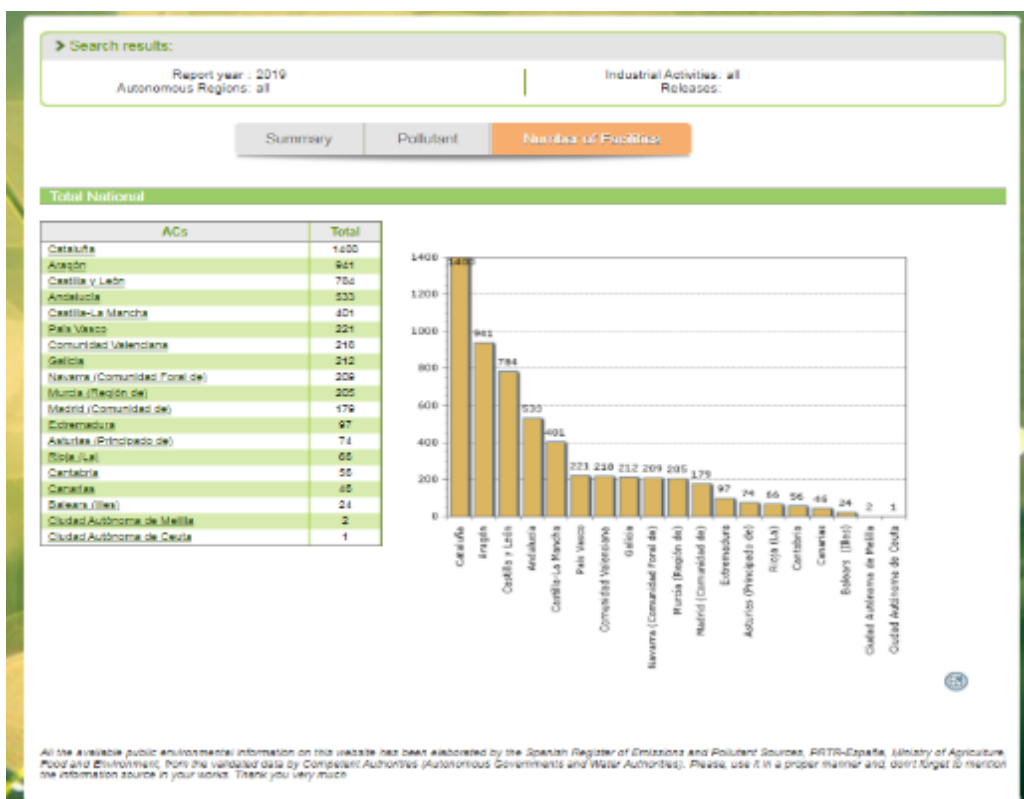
> Search results:

Report year : 2019
Autonomous Regions: all

Industrial Activities: all
Releases:

Summary | Pollutant | Number of Facilities

Total National

| ACs | Total |
|---|---|
| Cataluña | 1400 |
| Aragón | 941 |
| Castilla y León | 784 |
| Andalucía | 533 |
| Castilla-La Mancha | 401 |
| País Vasco | 221 |
| Comunidad Valenciana | 218 |
| Galicia | 212 |
| Navarra (Comunidad Foral de) | 209 |
| Murcia (Región de) | 205 |
| Madrid (Comunidad de) | 179 |
| Extremadura | 97 |
| Asturias (Principado de) | 74 |
| Rioja (La) | 66 |
| Cantabria | 56 |
| Canarias | 45 |
| Baleares (Illes) | 24 |
| Ciudad Autónoma de Melilla | 2 |
| Ciudad Autónoma de Ceuta | 1 |

1400
1200
1000
800
600
400
200
0

1400 941 784 533 401 221 218 212 209 205 179 97 74 66 56 46 24 2 1

Cataluña, Aragón, Castilla y León, Andalucía, Castilla-La Mancha, País Vasco, Comunidad Valenciana, Galicia, Navarra (Comunidad Foral de), Murcia (Región de), Madrid (Comunidad de), Extremadura, Asturias (Principado de), Rioja (La), Cantabria, Canarias, Baleares (Illes), Ciudad Autónoma de Melilla, Ciudad Autónoma de Ceuta

All the available public environmental information on this website has been elaborated by the Spanish Register of Emissions and Pollutant Sources, PRTR-España, Ministry of Agriculture, Food and Environment, from the validated data by Competent Authorities (Autonomous Governments and Water Authorities). Please, use it in a proper manner and, don't forget to mention the information source in your works. Thank you very much